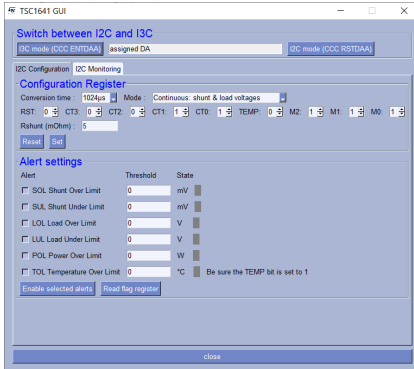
TSC1641 GUI

Switch between I2C and I3C

I3C mode (CCC ENTDAA) assigned DA I2C mode (CCC RSTDAA)

I2C Configuration I2C Monitoring

Configuration Register

Conversion time : 1024µs Mode : Continuous: shunt & load voltages

RST: 0 CT3: 0 CT2 0 CT1: 1 CT0: 1 TEMP: 0 M2: 1 M1: 1 M0: 1

Rshunt (mOhm) : 5

Reset Set

Alert settings

| Alert | Threshold | State |
|---|---|---|
| SOL Shunt Over Limit | 0 | mV |
| SUL Shunt Under Limit | 0 | mV |
| LOL Load Over Limit | 0 | V |
| LUL Load Under Limit | 0 | V |
| POL Power Over Limit | 0 | W |
| TOL Temperature Over Limit | 0 | °C Be sure the TEMP bit is set to 1 |

Enable selected alerts Read flag register

close